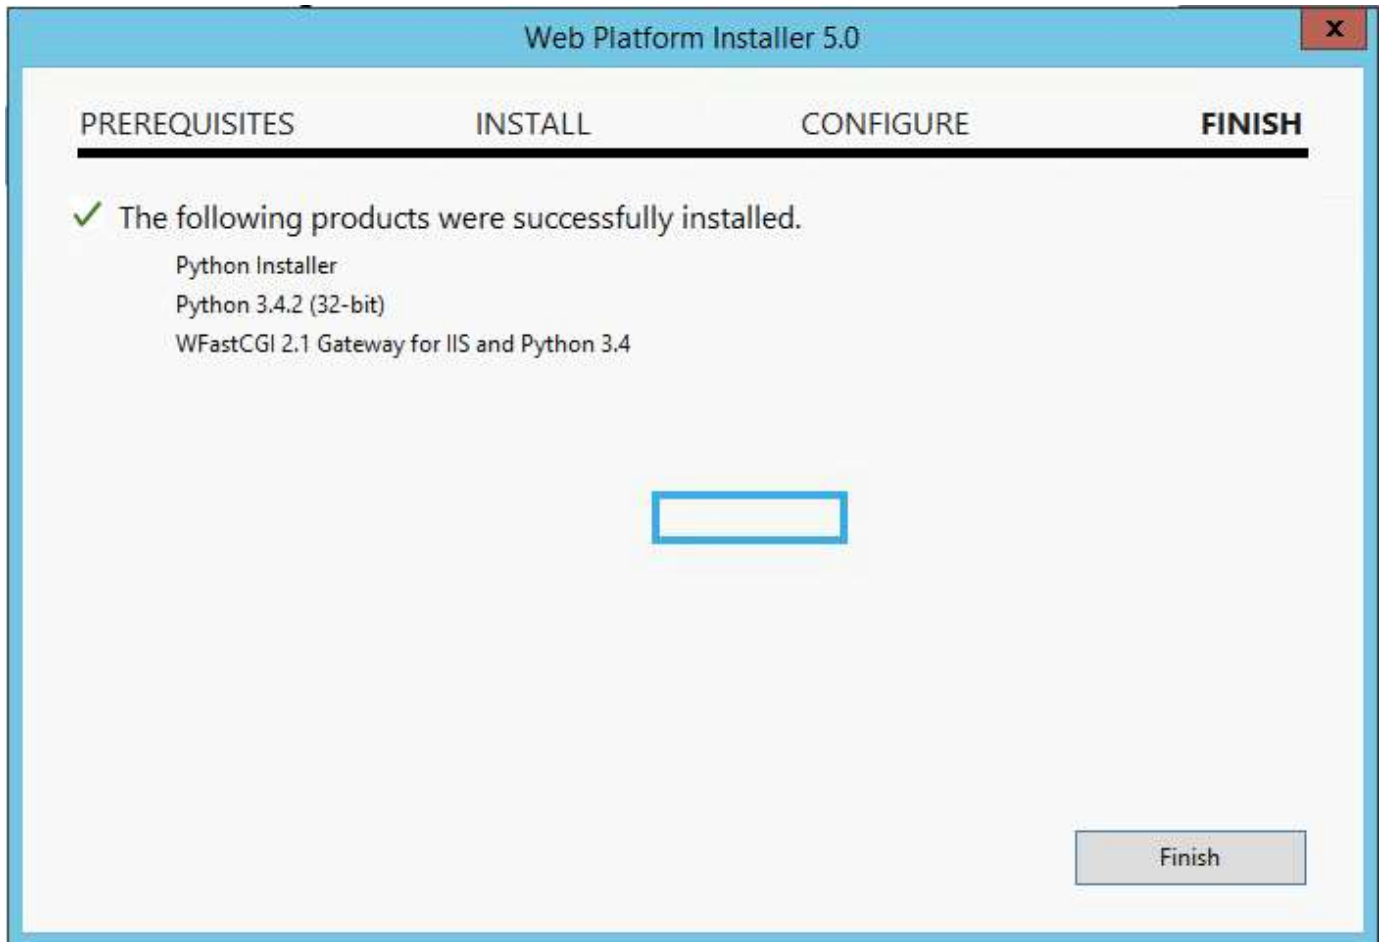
Web Platform Installer 5.0

x

PREREQUISITES INSTALL CONFIGURE FINISH

✓ The following products were successfully installed.

Python Installer

Python 3.4.2 (32-bit)

WFastCGI 2.1 Gateway for IIS and Python 3.4

Finish